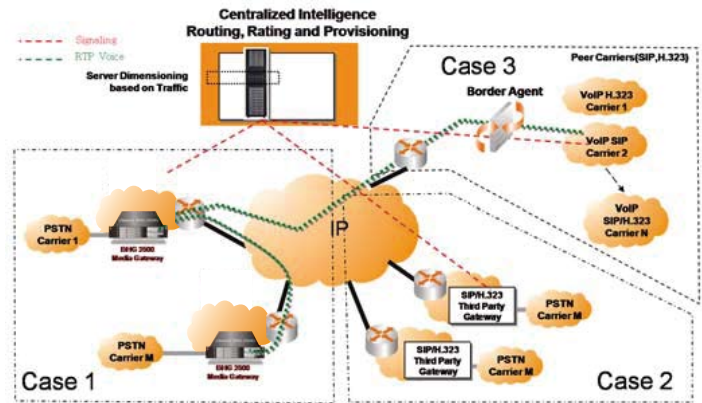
Centralized Intelligence
Routing, Rating and Provisioning

Signaling
RTP Voice

Server Dimensioning based on Traffic

Case 3

Peer Carriers(SIP,H.323)

Border Agent

VoIP H.323
Carrier 1

VoIP SIP
Carrier 2

VoIP
SIP/H.323
Carrier N

PSTN
Carrier 1

BHG 2500
Media Gateway

IP

SIP/H.323
Third Party
Gateway

PSTN
Carrier M

PSTN
Carrier M

BHG 2500
Media Gateway

SIP/H.323
Third Party
Gateway

PSTN
Carrier M

Case 1

Case 2